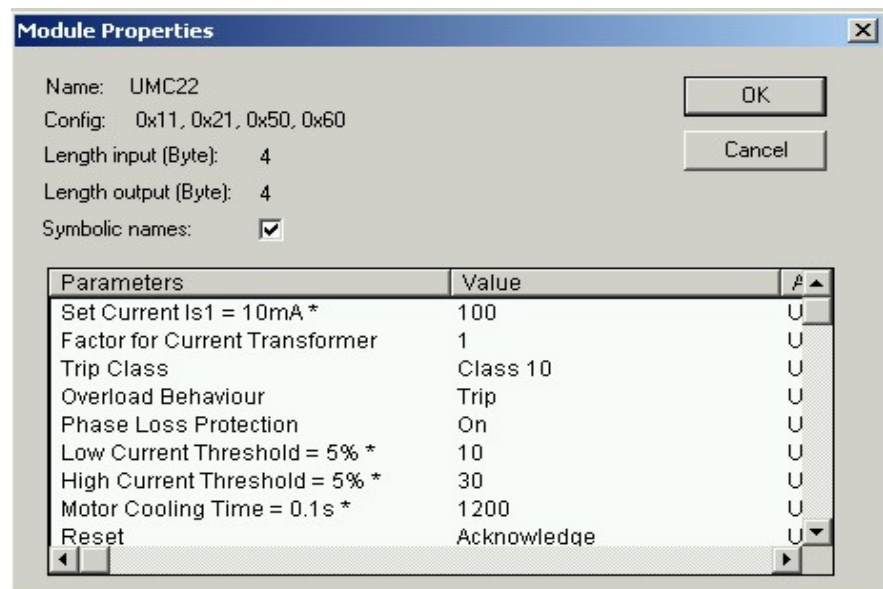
Module Properties

Name: UMC22
Config: 0x11, 0x21, 0x50, 0x60
Length input (Byte): 4
Length output (Byte): 4
Symbolic names: ☑

OK
Cancel

| Parameters | Value | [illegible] |
|---|---|---|
| Set Current Is1 = 10mA * | 100 | U |
| Factor for Current Transformer | 1 | U |
| Trip Class | Class 10 | U |
| Overload Behaviour | Trip | U |
| Phase Loss Protection | On | U |
| Low Current Threshold = 5% * | 10 | U |
| High Current Threshold = 5% * | 30 | U |
| Motor Cooling Time = 0.1s * | 1200 | U |
| Reset | Acknowledge | U |